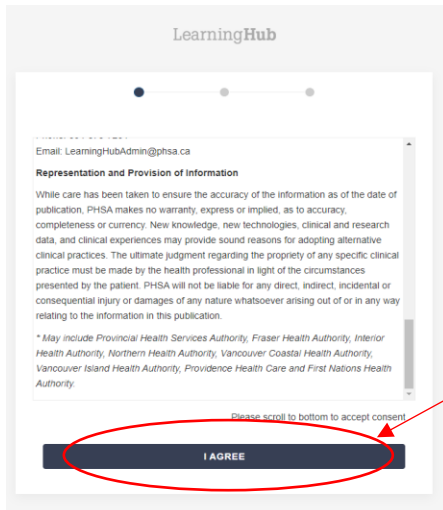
LearningHub

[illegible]

Email: LearningHubAdmin@phsa.ca

Representation and Provision of Information

While care has been taken to ensure the accuracy of the information as of the date of publication, PHSA makes no warranty, express or implied, as to accuracy, completeness or currency. New knowledge, new technologies, clinical and research data, and clinical experiences may provide sound reasons for adopting alternative clinical practices. The ultimate judgment regarding the propriety of any specific clinical practice must be made by the health professional in light of the circumstances presented by the patient. PHSA will not be liable for any direct, indirect, incidental or consequential injury or damages of any nature whatsoever arising out of or in any way relating to the information in this publication.

* May include Provincial Health Services Authority, Fraser Health Authority, Interior Health Authority, Northern Health Authority, Vancouver Coastal Health Authority, Vancouver Island Health Authority, Providence Health Care and First Nations Health Authority.

Please scroll to bottom to accept consent

I AGREE